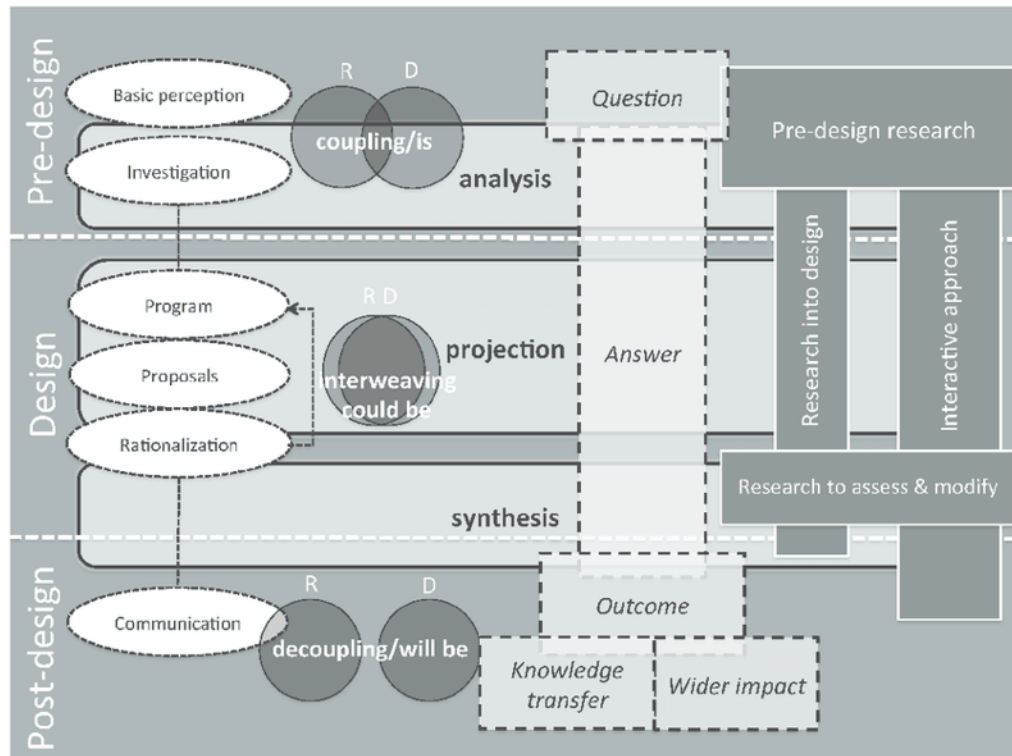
Pre-design

Basic perception

Investigation

R D

coupling/is

analysis

Question

Pre-design research

Design

Program

Proposals

Rationalization

R D

interweaving could be

projection

Answer

Research into design

Interactive approach

Research to assess & modify

synthesis

Post-design

Communication

R D

decoupling/will be

Outcome

Knowledge transfer

Wider impact